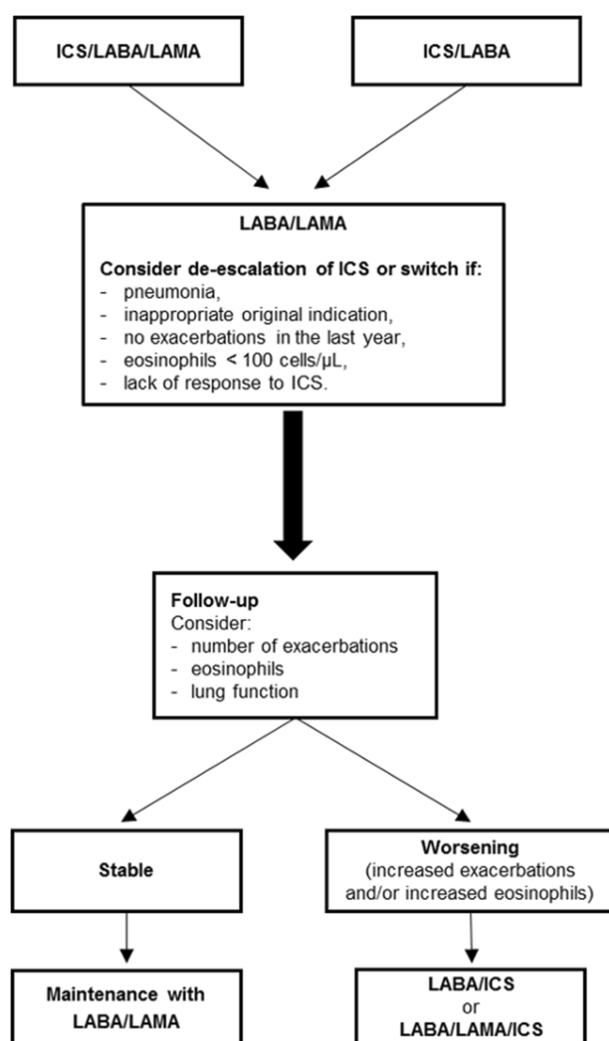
ICS/LABA/LAMA

ICS/LABA

LABA/LAMA

Consider de-escalation of ICS or switch if:
- pneumonia,
- inappropriate original indication,
- no exacerbations in the last year,
- eosinophils < 100 cells/µL,
- lack of response to ICS.

Follow-up
Consider:
- number of exacerbations
- eosinophils
- lung function

Stable

Worsening
(increased exacerbations and/or increased eosinophils)

Maintenance with LABA/LAMA

LABA/ICS
or
LABA/LAMA/ICS